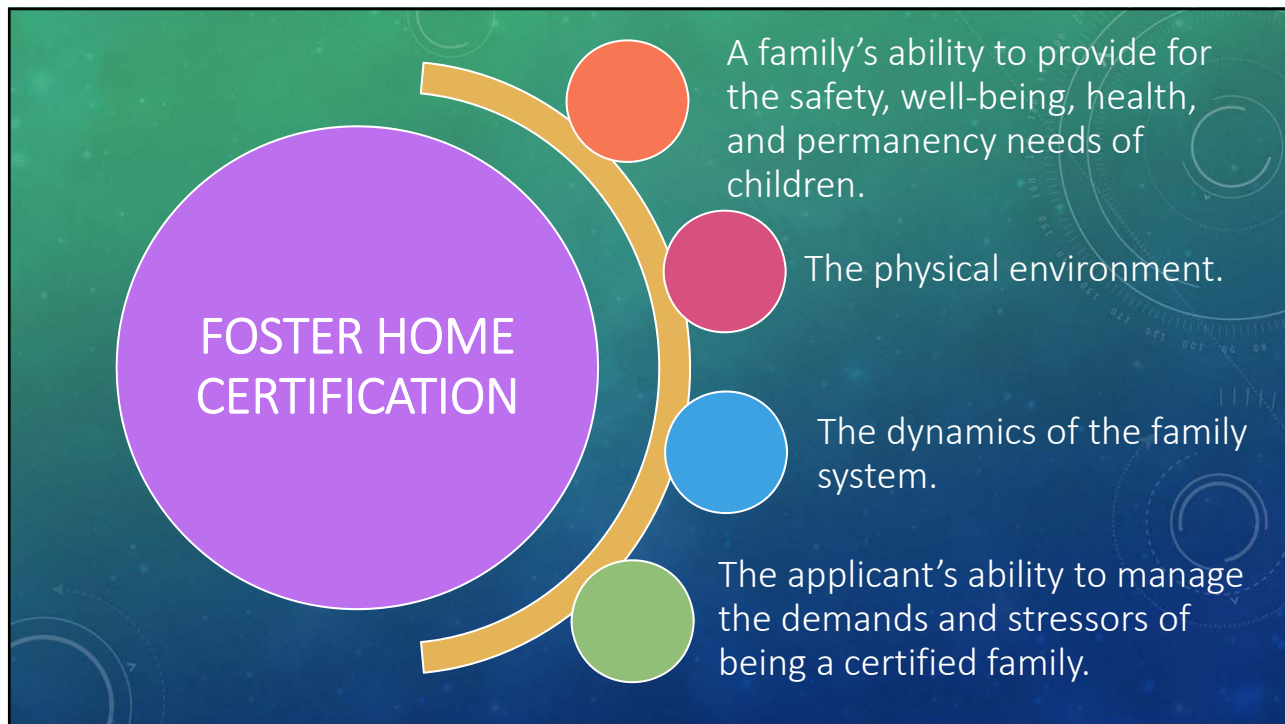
FOSTER HOME CERTIFICATION

A family’s ability to provide for the safety, well-being, health, and permanency needs of children.

The physical environment.

The dynamics of the family system.

The applicant’s ability to manage the demands and stressors of being a certified family.